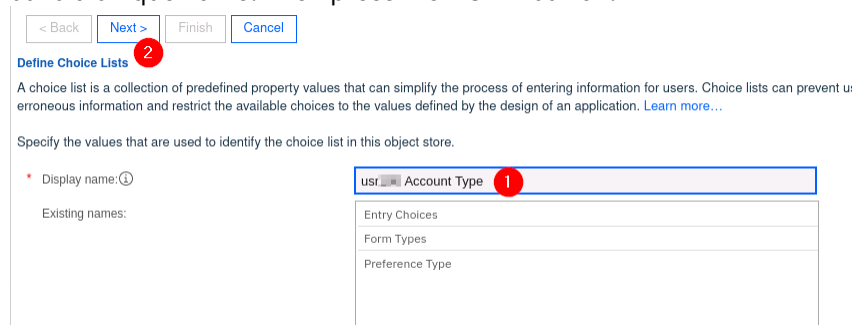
< Back Next > Finish Cancel

2

Define Choice Lists

A choice list is a collection of predefined property values that can simplify the process of entering information for users. Choice lists can prevent u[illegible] erroneous information and restrict the available choices to the values defined by the design of an application. Learn more…

Specify the values that are used to identify the choice list in this object store.

* Display name:ⓘ usr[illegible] Account Type 1

Existing names:

Entry Choices

Form Types

Preference Type